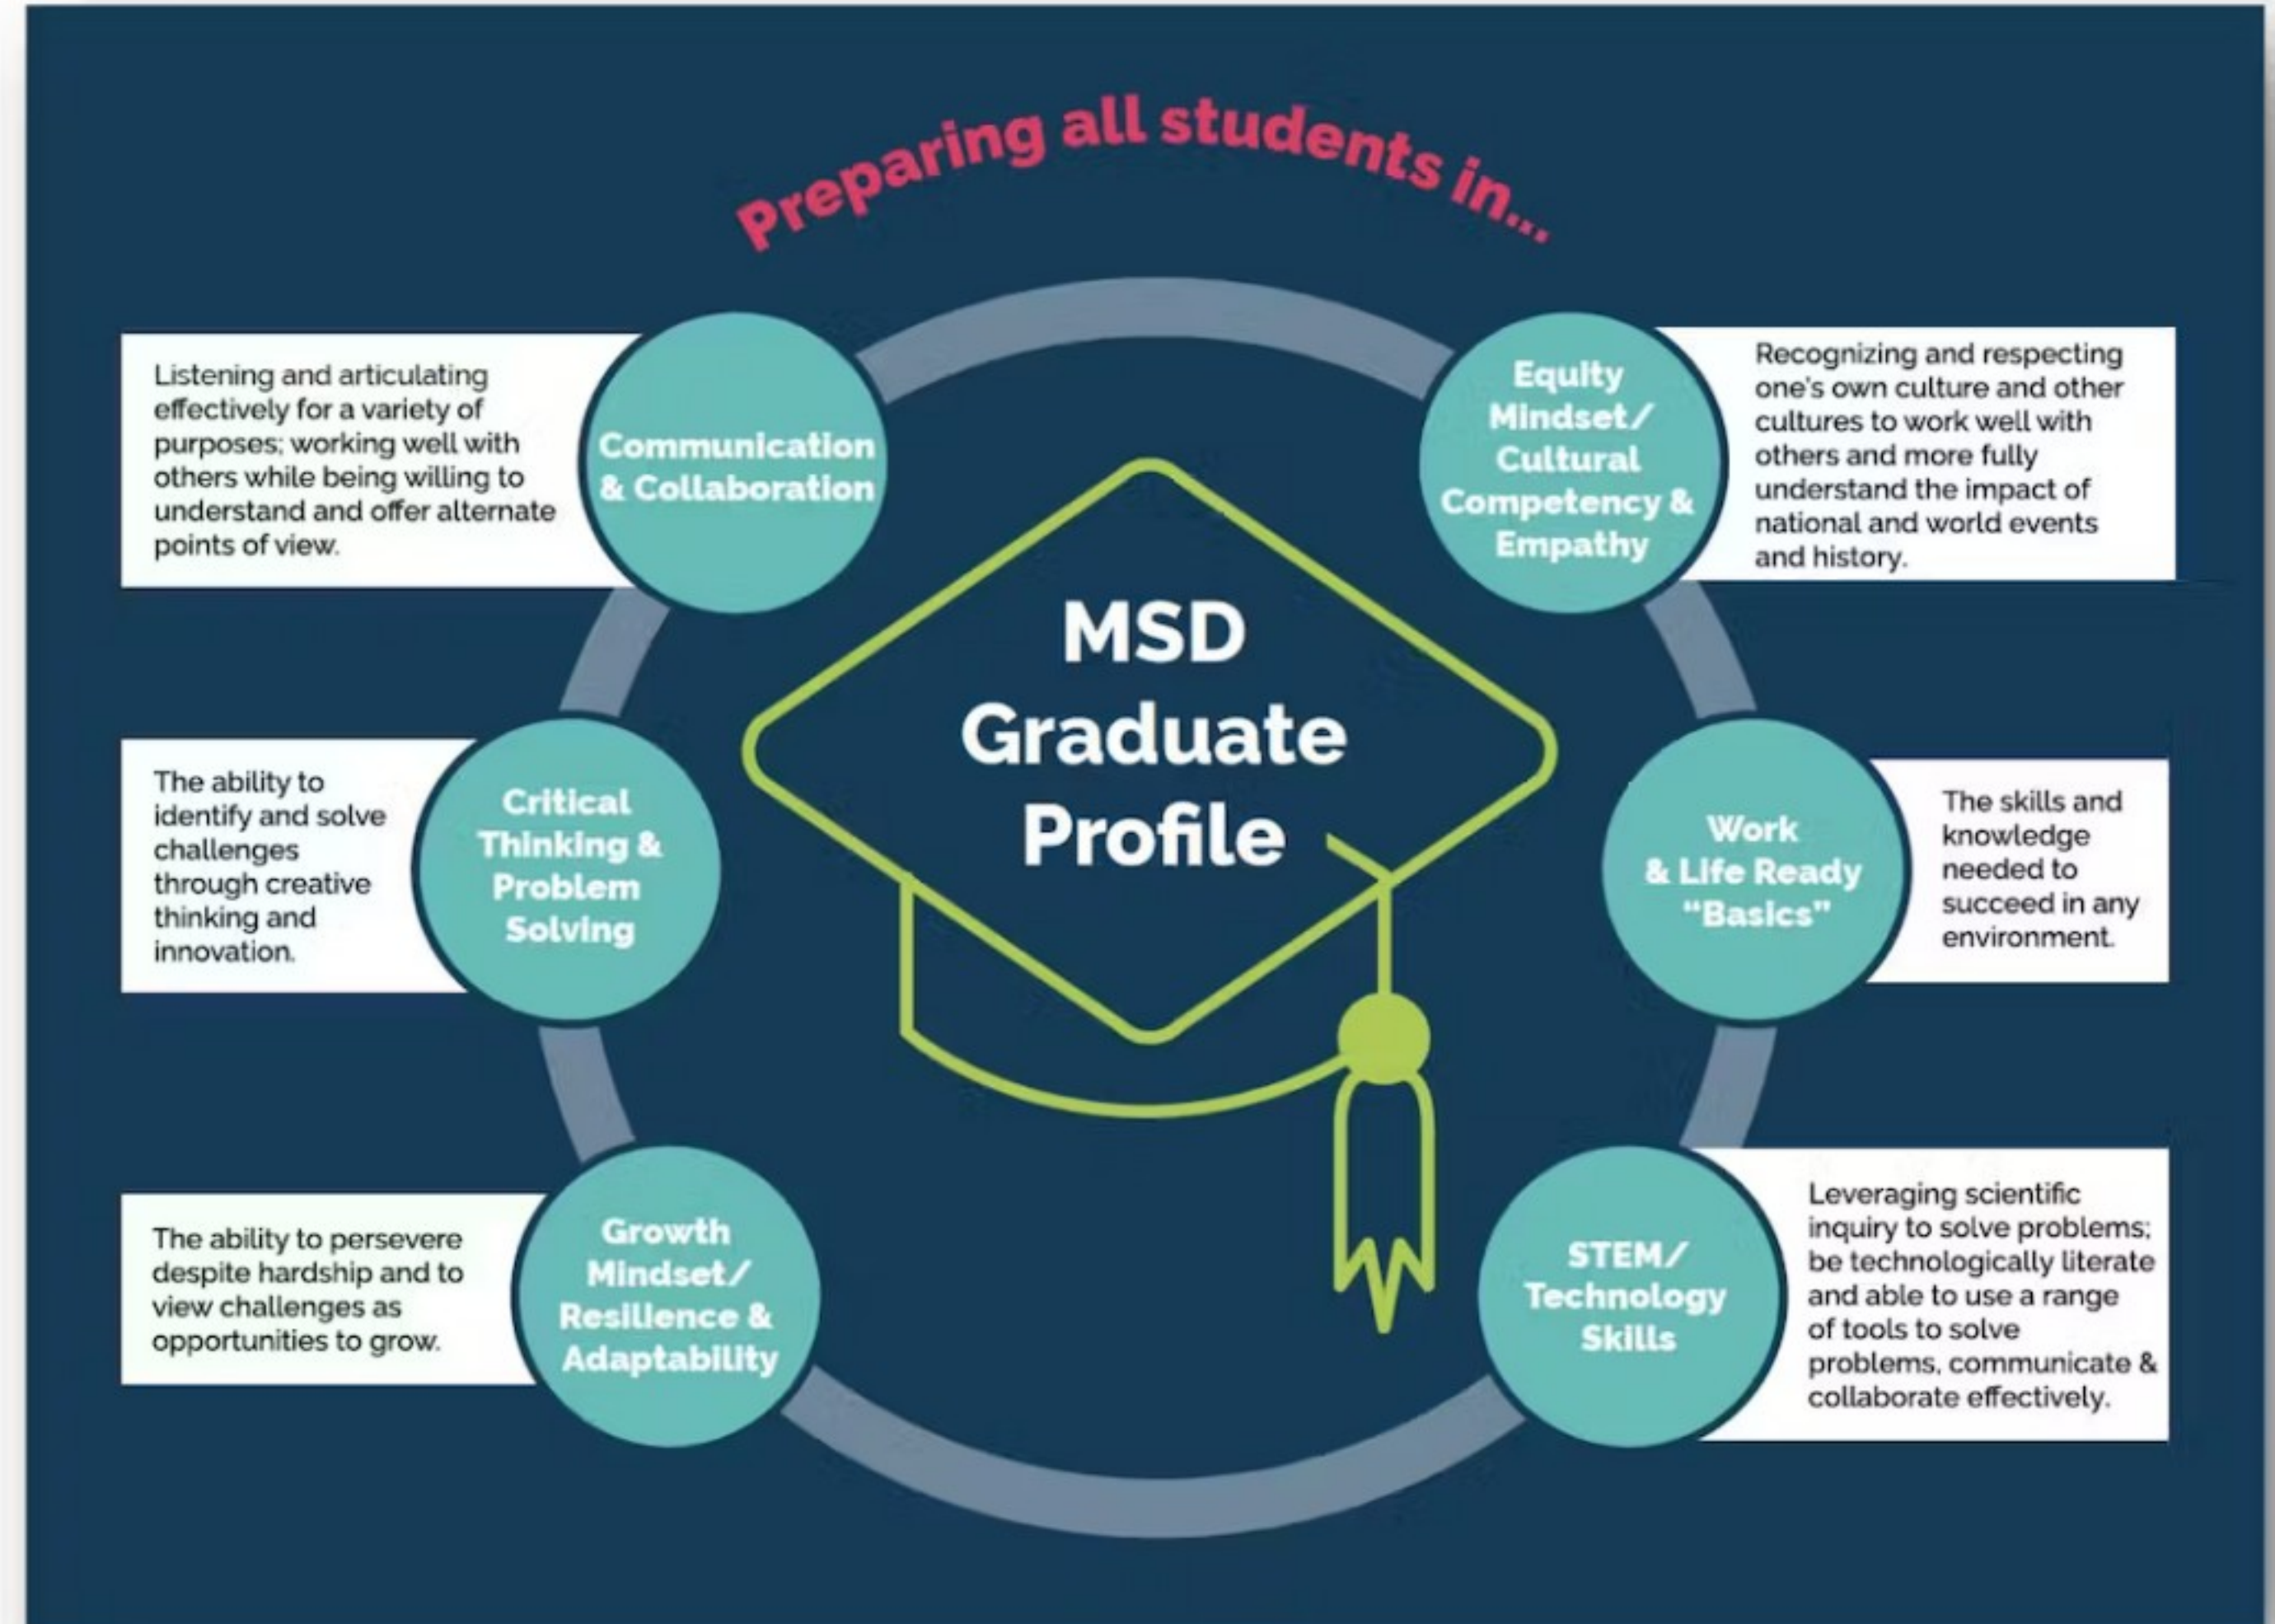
Preparing all students in...

Listening and articulating effectively for a variety of purposes; working well with others while being willing to understand and offer alternate points of view.

Communication & Collaboration

Equity Mindset/ Cultural Competency & Empathy

Recognizing and respecting one's own culture and other cultures to work well with others and more fully understand the impact of national and world events and history.

MSD Graduate Profile

The ability to identify and solve challenges through creative thinking and innovation.

Critical Thinking & Problem Solving

Work & Life Ready "Basics"

The skills and knowledge needed to succeed in any environment.

The ability to persevere despite hardship and to view challenges as opportunities to grow.

Growth Mindset/ Resilience & Adaptability

STEM/ Technology Skills

Leveraging scientific inquiry to solve problems; be technologically literate and able to use a range of tools to solve problems, communicate & collaborate effectively.